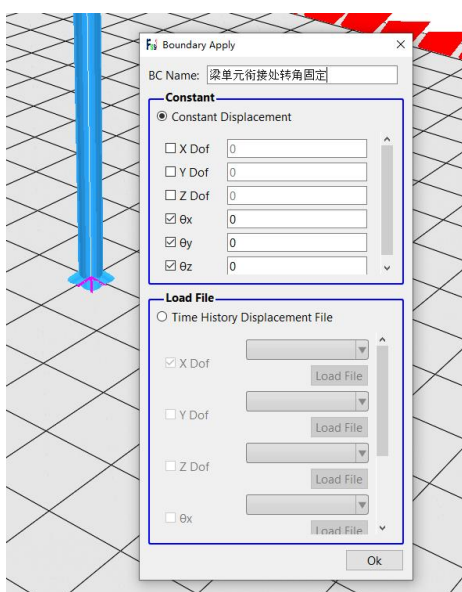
Boundary Apply
×
BC Name: 梁单元衔接处转角固定
Constant
Constant Displacement
X Dof 0
Y Dof 0
Z Dof 0
θx 0
θy 0
θz 0
Load File
Time History Displacement File
X Dof
Load File
Y Dof
Load File
Z Dof
Load File
θx
Load File
Ok